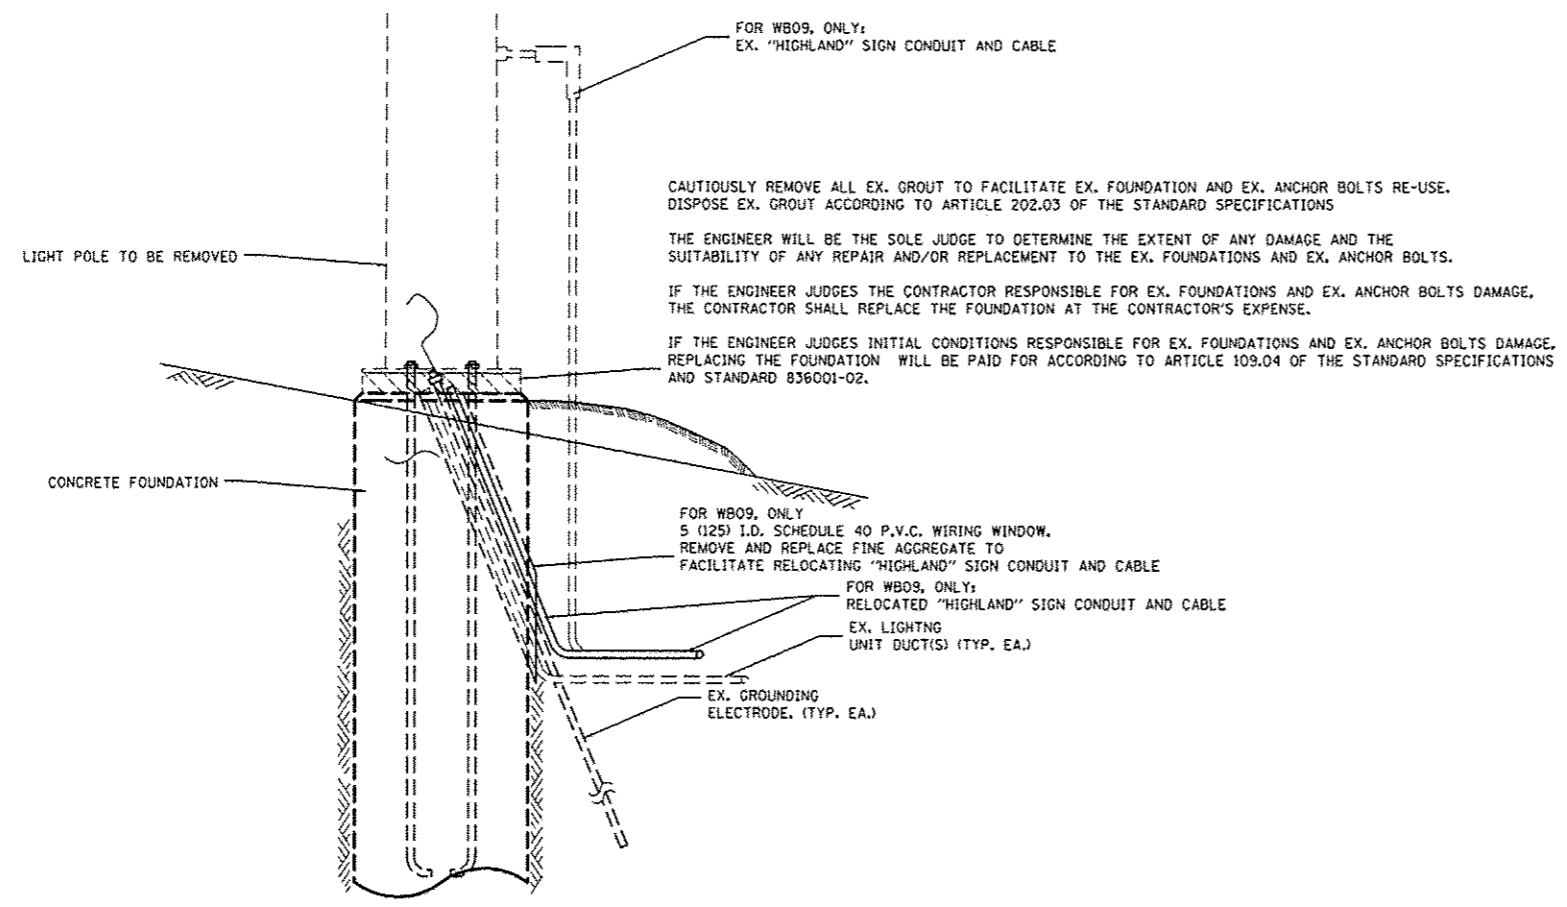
FOR WB09, ONLY:
EX. "HIGHLAND" SIGN CONDUIT AND CABLE

CAUTIOUSLY REMOVE ALL EX. GROUT TO FACILITATE EX. FOUNDATION AND EX. ANCHOR BOLTS RE-USE. DISPOSE EX. GROUT ACCORDING TO ARTICLE 202.03 OF THE STANDARD SPECIFICATIONS

THE ENGINEER WILL BE THE SOLE JUDGE TO DETERMINE THE EXTENT OF ANY DAMAGE AND THE SUITABILITY OF ANY REPAIR AND/OR REPLACEMENT TO THE EX. FOUNDATIONS AND EX. ANCHOR BOLTS.

IF THE ENGINEER JUDGES THE CONTRACTOR RESPONSIBLE FOR EX. FOUNDATIONS AND EX. ANCHOR BOLTS DAMAGE, THE CONTRACTOR SHALL REPLACE THE FOUNDATION AT THE CONTRACTOR'S EXPENSE.

IF THE ENGINEER JUDGES INITIAL CONDITIONS RESPONSIBLE FOR EX. FOUNDATIONS AND EX. ANCHOR BOLTS DAMAGE, REPLACING THE FOUNDATION WILL BE PAID FOR ACCORDING TO ARTICLE 109.04 OF THE STANDARD SPECIFICATIONS AND STANDARD 836001-02.

LIGHT POLE TO BE REMOVED

CONCRETE FOUNDATION

FOR WB09, ONLY
5 (125) I.D. SCHEDULE 40 P.V.C. WIRING WINDOW.
REMOVE AND REPLACE FINE AGGREGATE TO FACILITATE RELOCATING "HIGHLAND" SIGN CONDUIT AND CABLE

FOR WB09, ONLY:
RELOCATED "HIGHLAND" SIGN CONDUIT AND CABLE

EX. LIGHTNG
UNIT DUCT(S) (TYP. EA.)

EX. GROUNDING
ELECTRODE. (TYP. EA.)